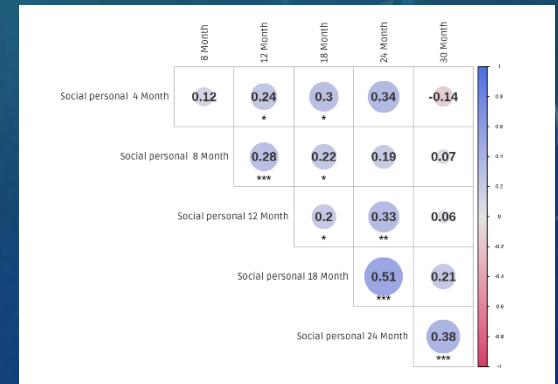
| | 8 Month | 12 Month | 18 Month | 24 Month | 30 Month |
|---|---|---|---|---|---|
| Social personal 4 Month | 0.12 | 0.24 * | 0.3 * | 0.34 | -0.14 |
| Social personal 8 Month | | 0.28 *** | 0.22 * | 0.19 | 0.07 |
| Social personal 12 Month | | | 0.2 * | 0.33 ** | 0.06 |
| Social personal 18 Month | | | | 0.51 *** | 0.21 |
| Social personal 24 Month | | | | | 0.38 *** |

1
0.8
0.6
0.4
0.2
0
-0.2
-0.4
-0.6
-0.8
-1